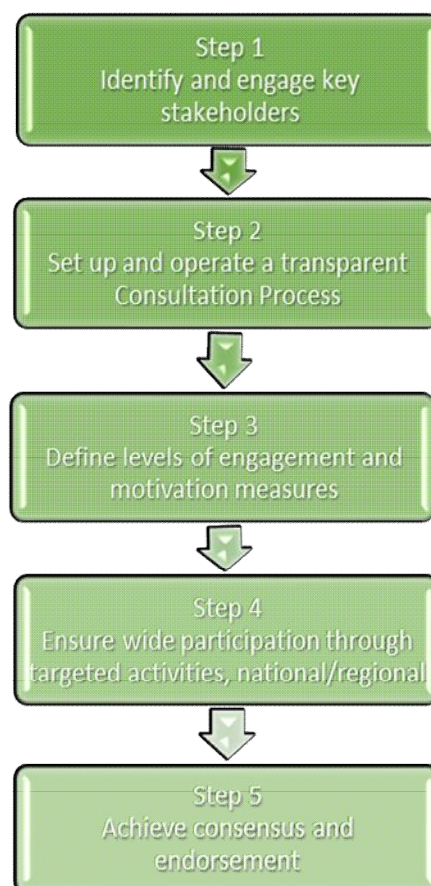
Step 1
Identify and engage key stakeholders

Step 2
Set up and operate a transparent Consultation Process

Step 3
Define levels of engagement and motivation measures

Step 4
Ensure wide participation through targeted activities, national/regional

Step 5
Achieve consensus and endorsement